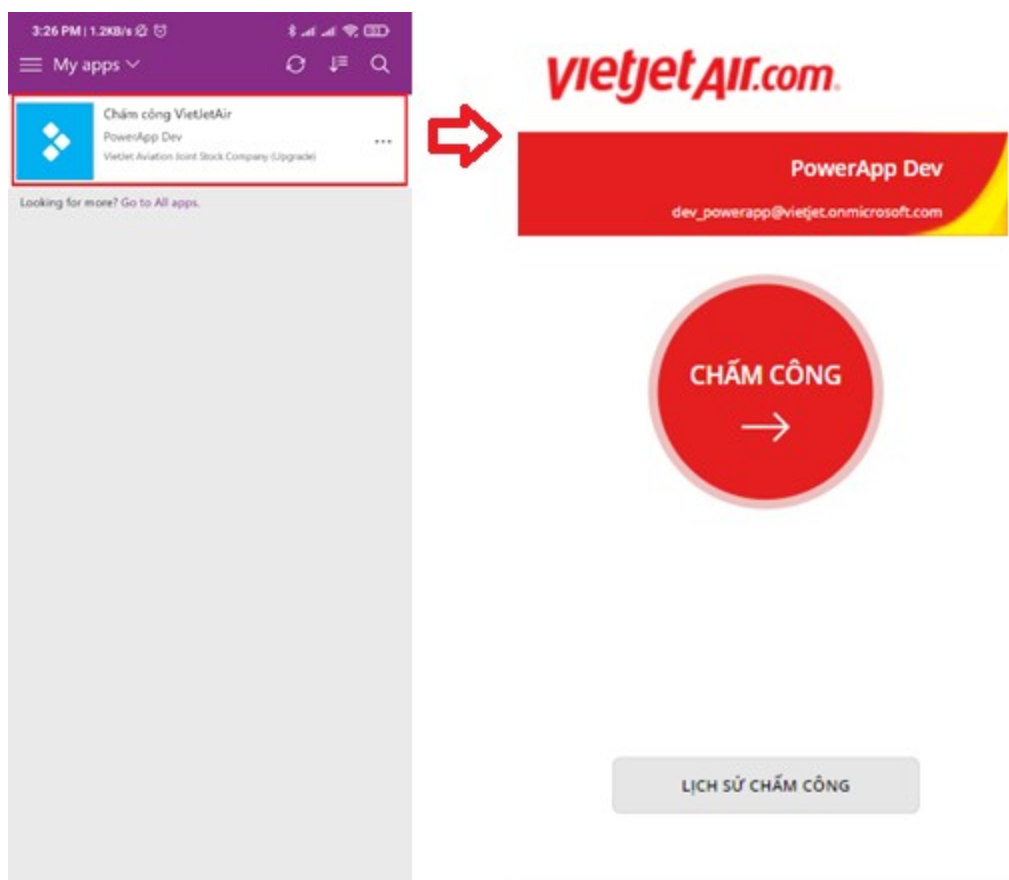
3:26 PM | 1.2KB/s

My apps

Chấm công VietJetAir
PowerApp Dev
VietJet Aviation Joint Stock Company (Upgrade)
...

Looking for more? Go to All apps.

vietjetAir.com

PowerApp Dev
dev_powerapp@vietjet.onmicrosoft.com

CHẤM CÔNG
→

LỊCH SỬ CHẤM CÔNG